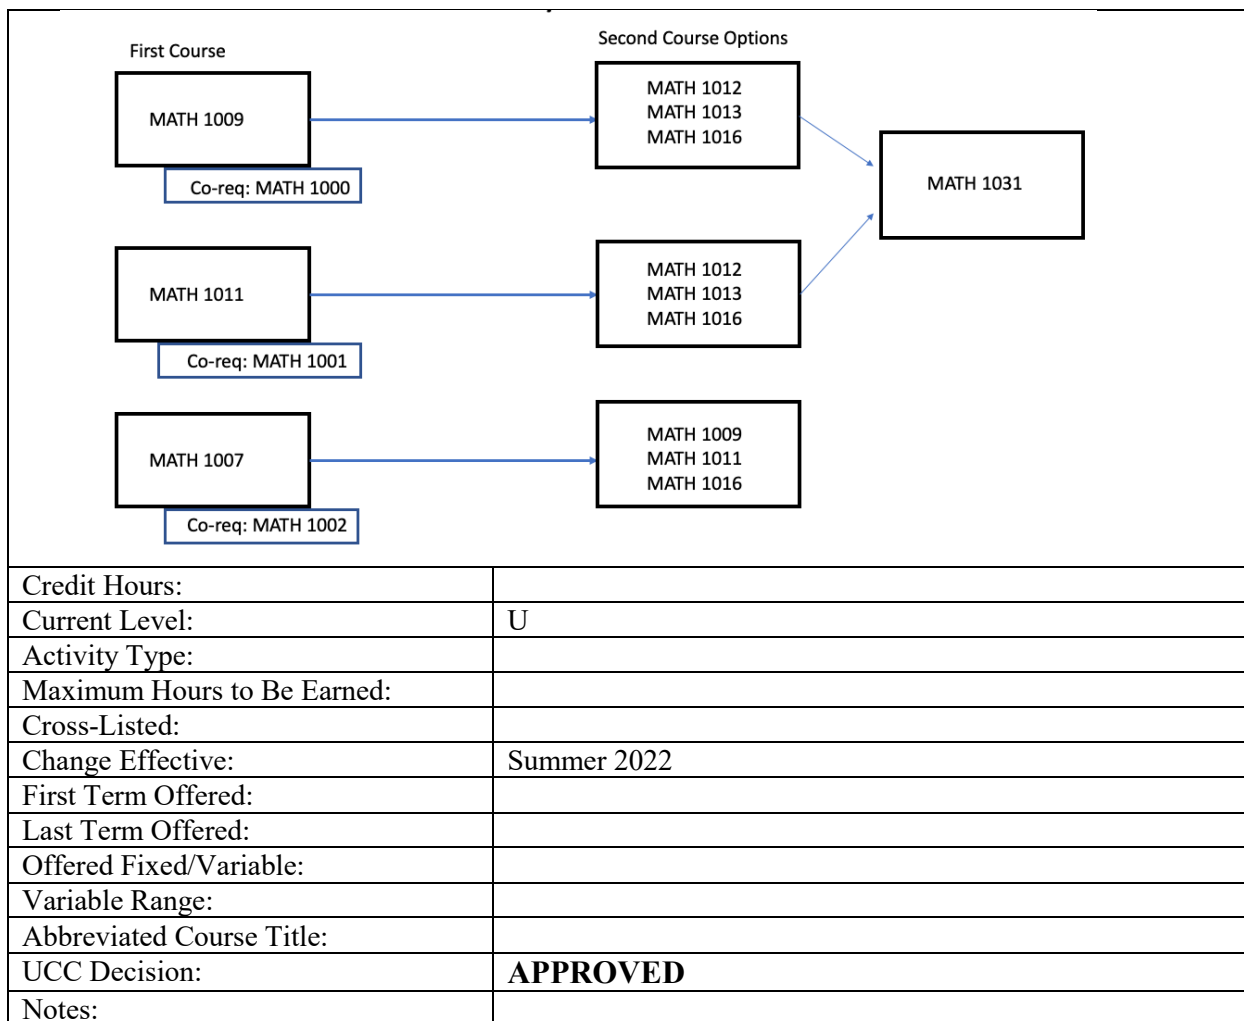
First Course

Second Course Options

MATH 1009

Co-req: MATH 1000

MATH 1012
MATH 1013
MATH 1016

MATH 1031

MATH 1011

Co-req: MATH 1001

MATH 1012
MATH 1013
MATH 1016

MATH 1007

Co-req: MATH 1002

MATH 1009
MATH 1011
MATH 1016

| | |
|---|---|
| Credit Hours: | |
| Current Level: | U |
| Activity Type: | |
| Maximum Hours to Be Earned: | |
| Cross-Listed: | |
| Change Effective: | Summer 2022 |
| First Term Offered: | |
| Last Term Offered: | |
| Offered Fixed/Variable: | |
| Variable Range: | |
| Abbreviated Course Title: | |
| UCC Decision: | **APPROVED** |
| Notes: | |